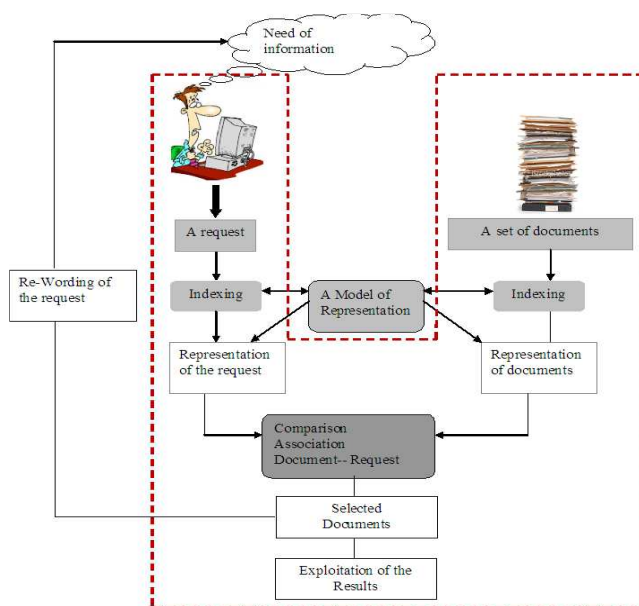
Need of information

A request

A set of documents

Re-Wording of the request

Indexing

A Model of Representation

Indexing

Representation of the request

Representation of documents

Comparison Association Document-- Request

Selected Documents

Exploitation of the Results